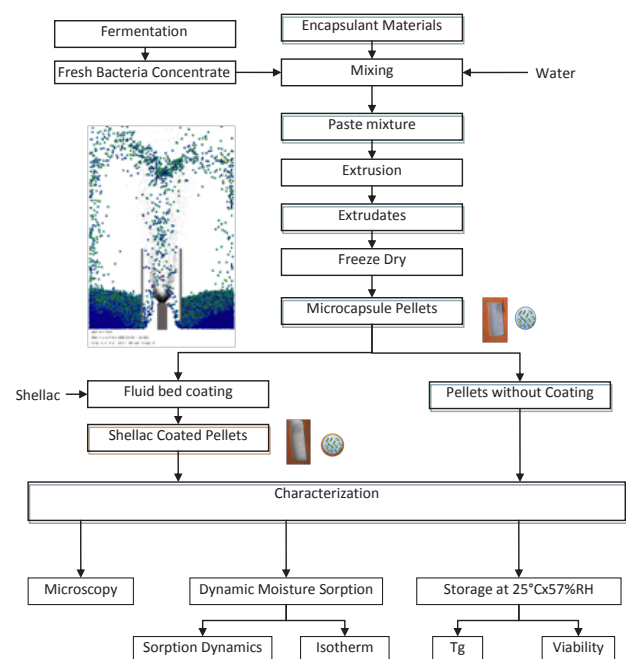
Fermentation

Encapsulant Materials

Fresh Bacteria Concentrate

Mixing

Water

Paste mixture

Extrusion

Extrudates

Freeze Dry

Microcapsule Pellets

Shellac

Fluid bed coating

Pellets without Coating

Shellac Coated Pellets

Characterization

Microscopy

Dynamic Moisture Sorption

Storage at 25°Cx57%RH

Sorption Dynamics

Isotherm

Tg

Viability